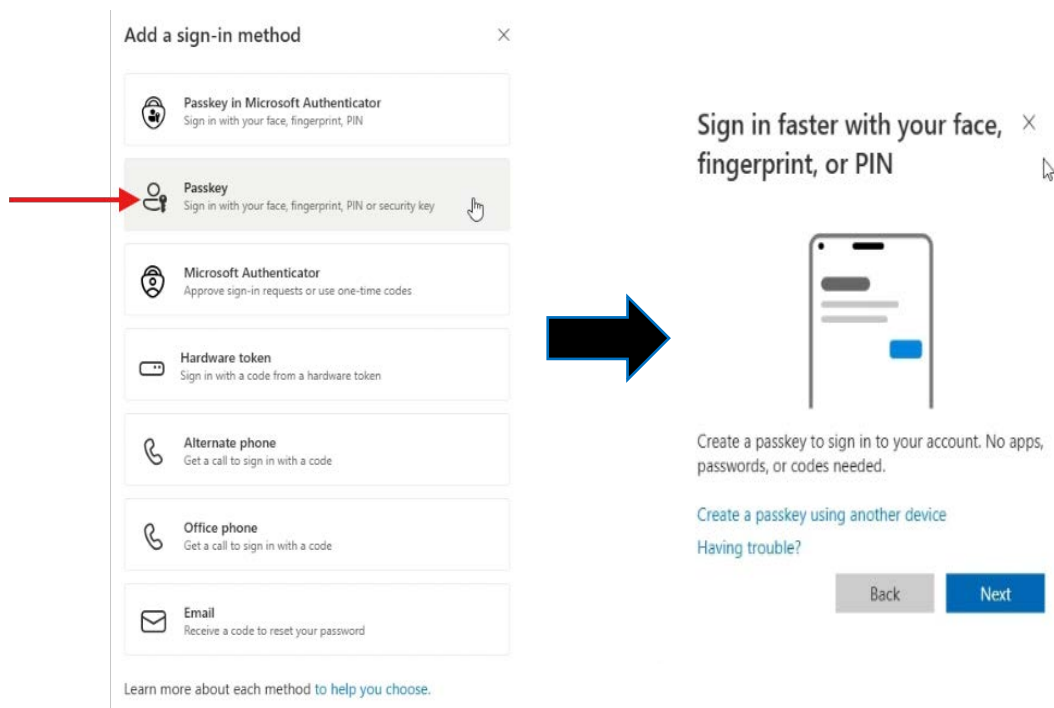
Add a sign-in method

×

Passkey in Microsoft Authenticator
Sign in with your face, fingerprint, PIN

Passkey
Sign in with your face, fingerprint, PIN or security key

Microsoft Authenticator
Approve sign-in requests or use one-time codes

Hardware token
Sign in with a code from a hardware token

Alternate phone
Get a call to sign in with a code

Office phone
Get a call to sign in with a code

Email
Receive a code to reset your password

Learn more about each method to help you choose.

Sign in faster with your face, fingerprint, or PIN

×

Create a passkey to sign in to your account. No apps, passwords, or codes needed.

Create a passkey using another device

Having trouble?

Back

Next